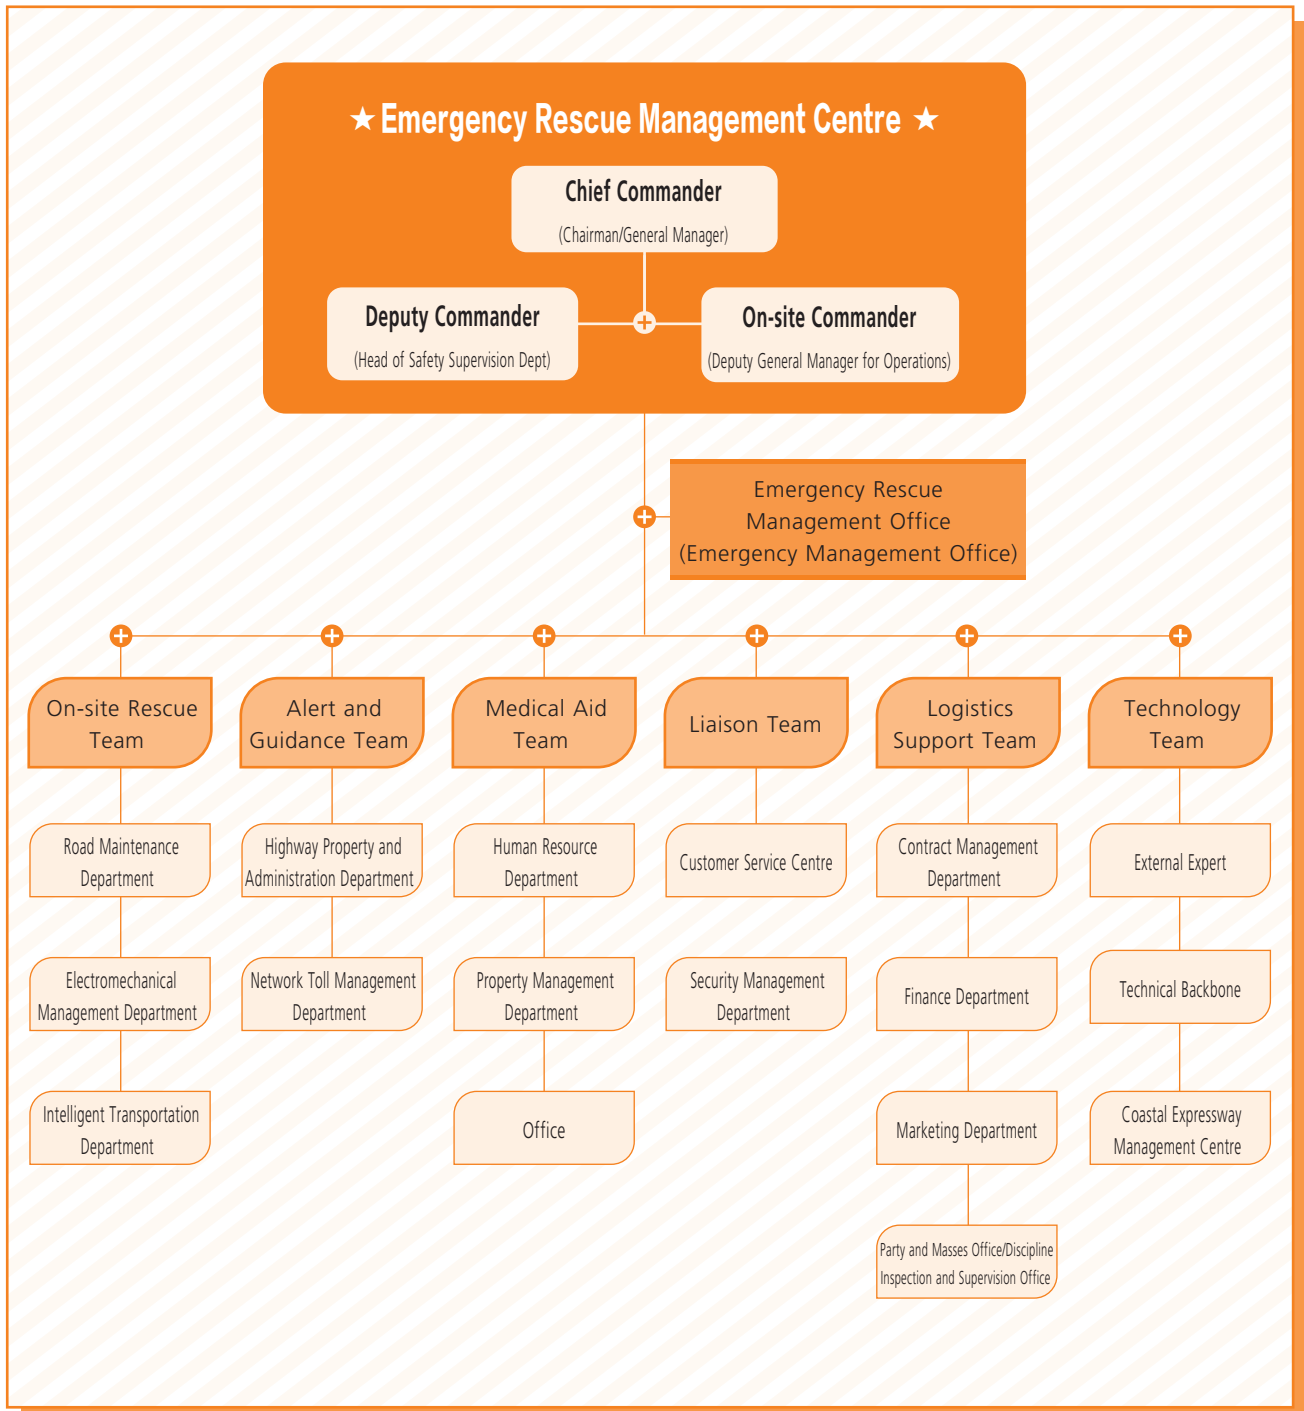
★ Emergency Rescue Management Centre ★

Chief Commander
(Chairman/General Manager)

Deputy Commander
(Head of Safety Supervision Dept)

On-site Commander
(Deputy General Manager for Operations)

Emergency Rescue Management Office (Emergency Management Office)

On-site Rescue Team

Road Maintenance Department

Electromechanical Management Department

Intelligent Transportation Department

Alert and Guidance Team

Highway Property and Administration Department

Network Toll Management Department

Medical Aid Team

Human Resource Department

Property Management Department

Office

Liaison Team

Customer Service Centre

Security Management Department

Logistics Support Team

Contract Management Department

Finance Department

Marketing Department

Party and Masses Office/Discipline Inspection and Supervision Office

Technology Team

External Expert

Technical Backbone

Coastal Expressway Management Centre